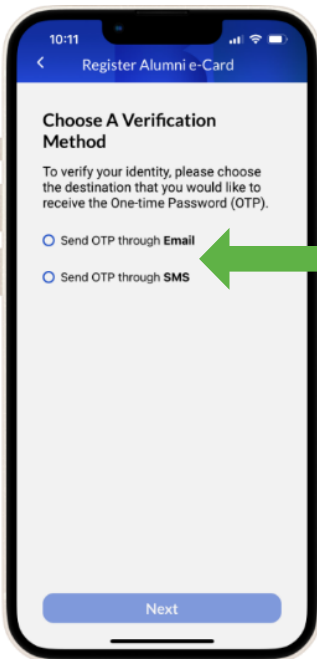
10:11

Register Alumni e-Card

Choose A Verification Method

To verify your identity, please choose the destination that you would like to receive the One-time Password (OTP).

Send OTP through **Email**

Send OTP through **SMS**

Next